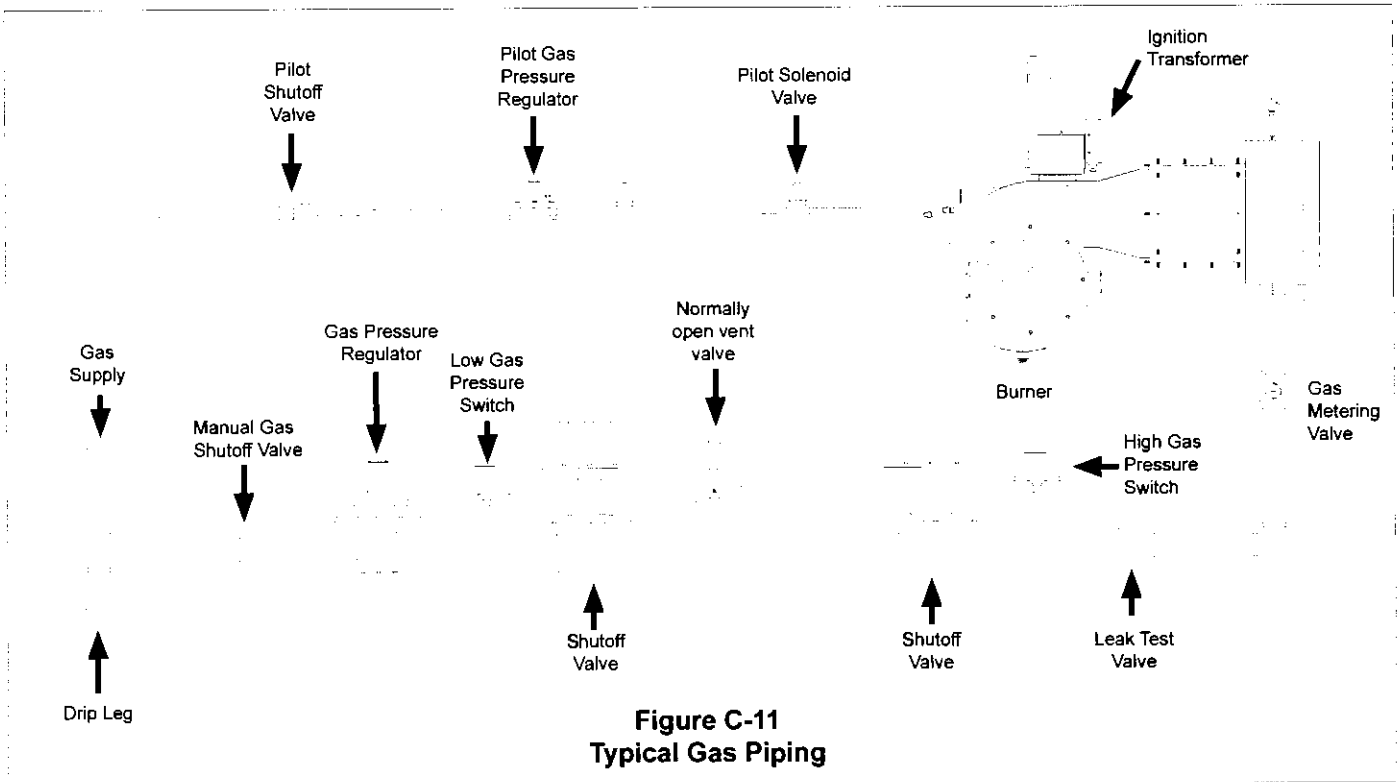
Pilot Shutoff Valve

Pilot Gas Pressure Regulator

Pilot Solenoid Valve

Ignition Transformer

Gas Supply

Manual Gas Shutoff Valve

Gas Pressure Regulator

Low Gas Pressure Switch

Normally open vent valve

Burner

Gas Metering Valve

High Gas Pressure Switch

Shutoff Valve

Shutoff Valve

Leak Test Valve

Drip Leg

Figure C-11
Typical Gas Piping